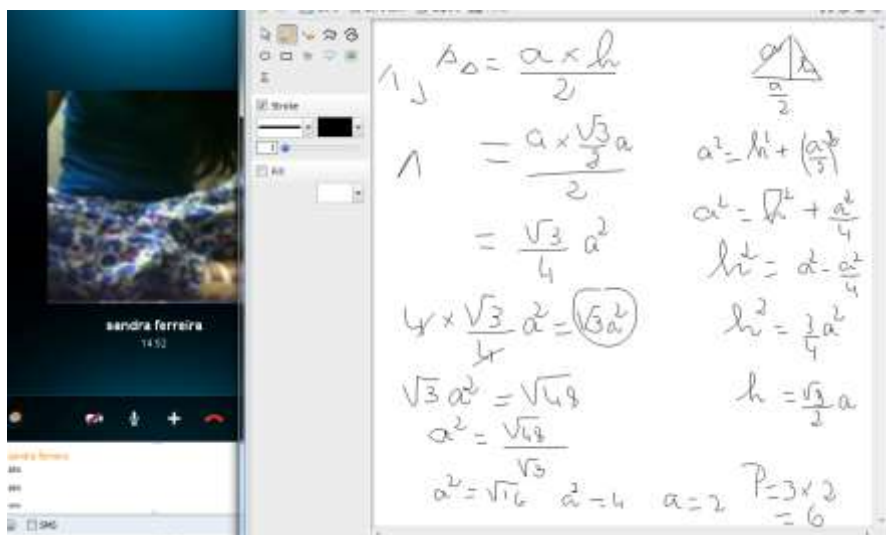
sandra ferreira
14:52

sandra ferreira

SMS

Stroke

Fill

1) $A_\Delta = \frac{a \times h}{2}$

$\frac{a}{2}$

$= \frac{a \times \frac{\sqrt{3}}{2} a}{2}$

$a^2 = h^2 + \left(\frac{a}{2}\right)^2$

$a^2 = h^2 + \frac{a^2}{4}$

$= \frac{\sqrt{3}}{4} a^2$

$h^2 = a^2 - \frac{a^2}{4}$

$4 \times \frac{\sqrt{3}}{4} a^2 = \sqrt{3}a^2$

$h^2 = \frac{3}{4} a^2$

$\sqrt{3} a^2 = \sqrt{48}$

$h = \frac{\sqrt{3}}{2} a$

$a^2 = \frac{\sqrt{48}}{\sqrt{3}}$

$a^2 = \sqrt{16}$ $a^2 = 4$ $a = 2$ $P = 3 \times 2$
$= 6$